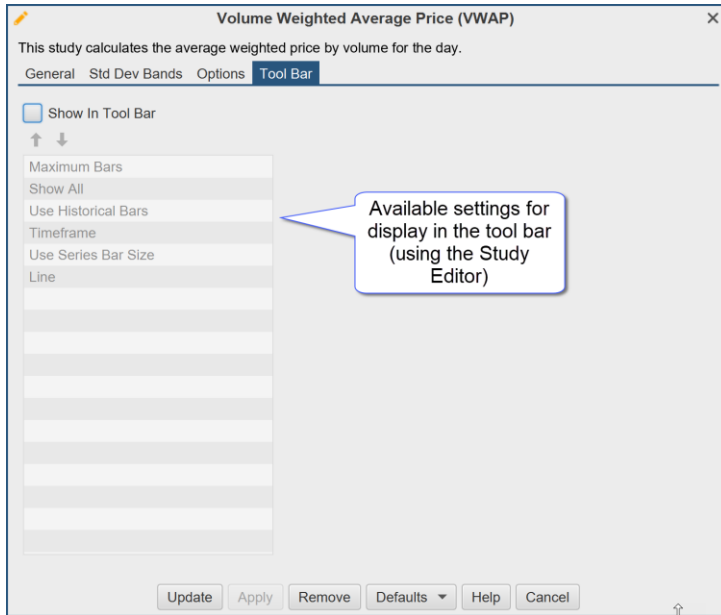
Volume Weighted Average Price (VWAP)

This study calculates the average weighted price by volume for the day.

General Std Dev Bands Options Tool Bar

Show In Tool Bar

Maximum Bars
Show All
Use Historical Bars
Timeframe
Use Series Bar Size
Line

Available settings for display in the tool bar (using the Study Editor)

Update Apply Remove Defaults Help Cancel